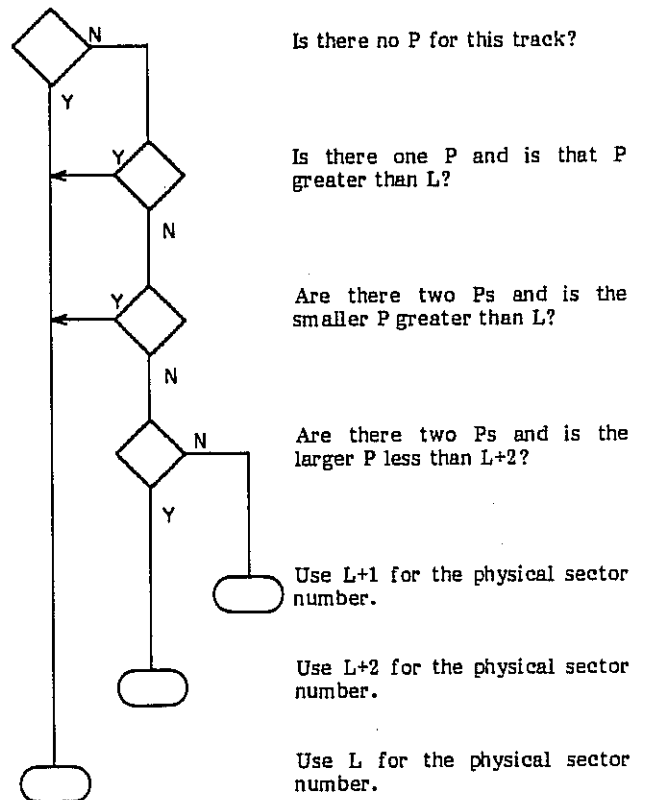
N
Y

Is there no P for this track?

Y
N

Is there one P and is that P greater than L?

Y
N

Are there two Ps and is the smaller P greater than L?

N
Y

Are there two Ps and is the larger P less than L+2?

Use L+1 for the physical sector number.

Use L+2 for the physical sector number.

Use L for the physical sector number.